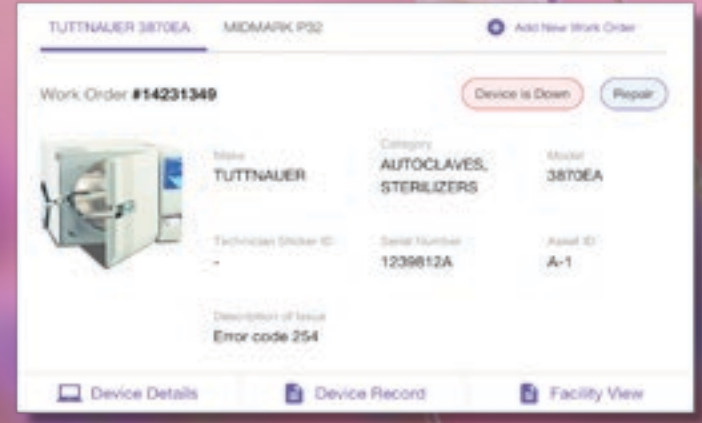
TUTTNAUER 3870EA MIDMARK P32

Add New Work Order

Work Order #14231349

Device is Down

Repair

Make
TUTTNAUER

Category
AUTOCLAVES, STERILIZERS

Model
3870EA

Technician Sticker ID
-

Serial Number
1239812A

Asset ID
A-1

Description of Issue
Error code 254

Device Details

Device Record

Facility View